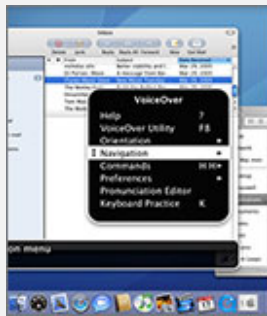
Inbox

Delete Junk Reply Reply All Forward New Find

From Subject Date Received

VoiceOver

Help ?

VoiceOver Utility F8

Orientation

Navigation

Commands

Preferences

Pronunciation Editor

Keyboard Practice K

on menu